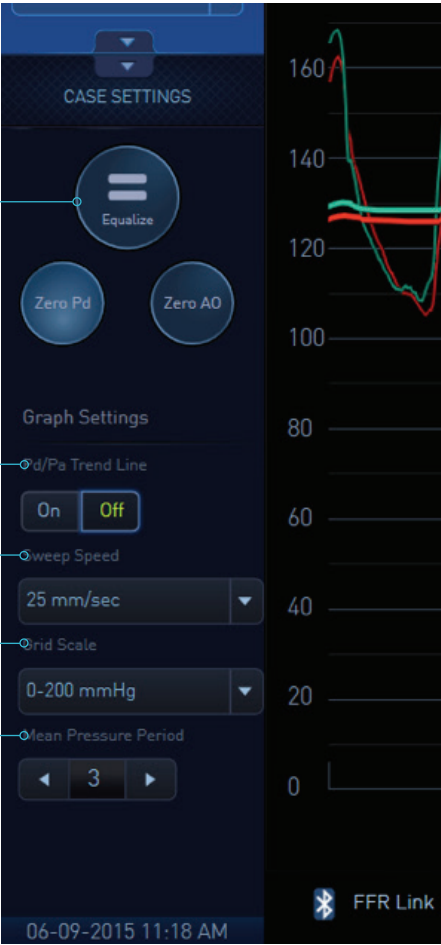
CASE SETTINGS

Equalize

Zero Pd

Zero AO

Graph Settings

Pd/Pa Trend Line

On

Off

Sweep Speed

25 mm/sec

Grid Scale

0-200 mmHg

Mean Pressure Period

3

06-09-2015 11:18 AM

160

140

120

100

80

60

40

20

0

FFR Link